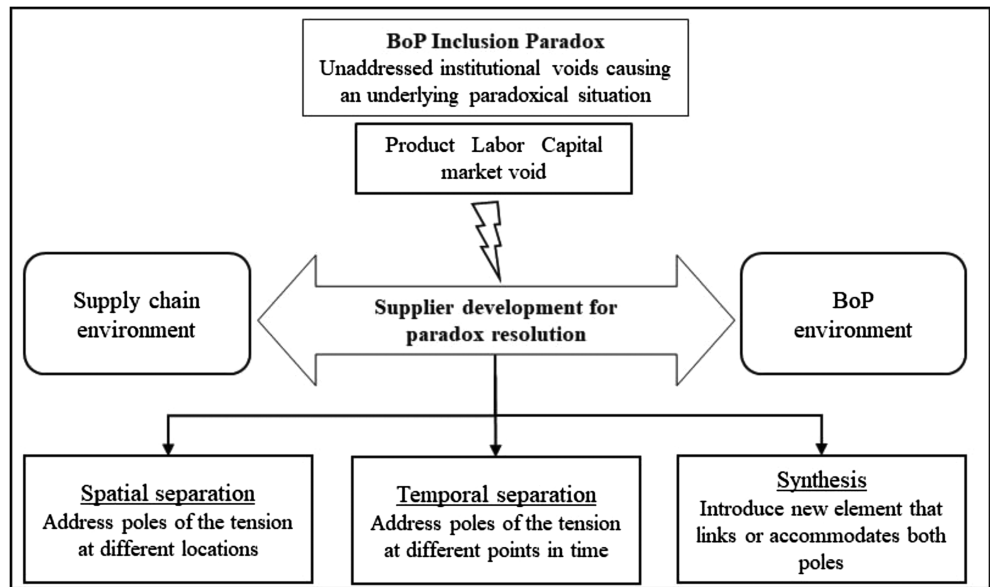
BoP Inclusion Paradox
Unaddressed institutional voids causing an underlying paradoxical situation

Product Labor Capital market void

Supply chain environment

Supplier development for paradox resolution

BoP environment

Spatial separation
Address poles of the tension at different locations

Temporal separation
Address poles of the tension at different points in time

Synthesis
Introduce new element that links or accommodates both poles